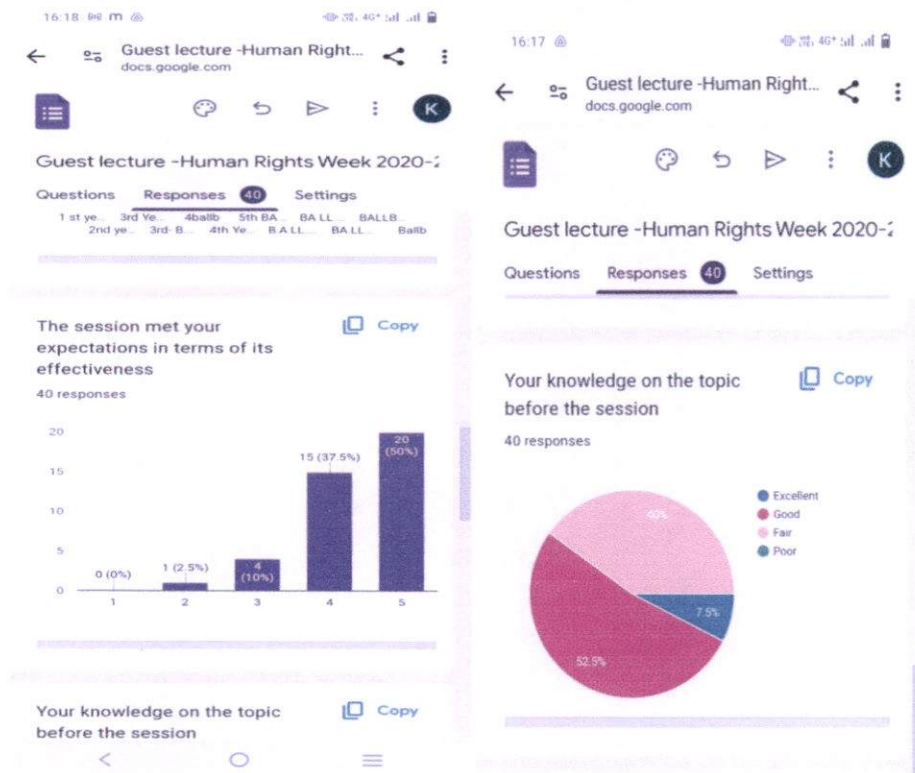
16:18

Guest lecture -Human Right...
docs.google.com

K

Guest lecture -Human Rights Week 2020-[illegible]

Questions Responses 40 Settings

1 st ye... 3rd Ye... 4ballb 5th BA... BA LL... BALLB...
2nd ye... 3rd- B... 4th Ye... B A LL... BA LL... Ballb

The session met your expectations in terms of its effectiveness

Copy

40 responses

20
15
10
5
0

0 (0%)
1 (2.5%)
4 (10%)
15 (37.5%)
20 (50%)

1 2 3 4 5

Your knowledge on the topic before the session

Copy

16:17

Guest lecture -Human Right...
docs.google.com

K

Guest lecture -Human Rights Week 2020-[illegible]

Questions Responses 40 Settings

Your knowledge on the topic before the session

Copy

40 responses

Excellent
Good
Fair
Poor

40%
7.5%
52.5%